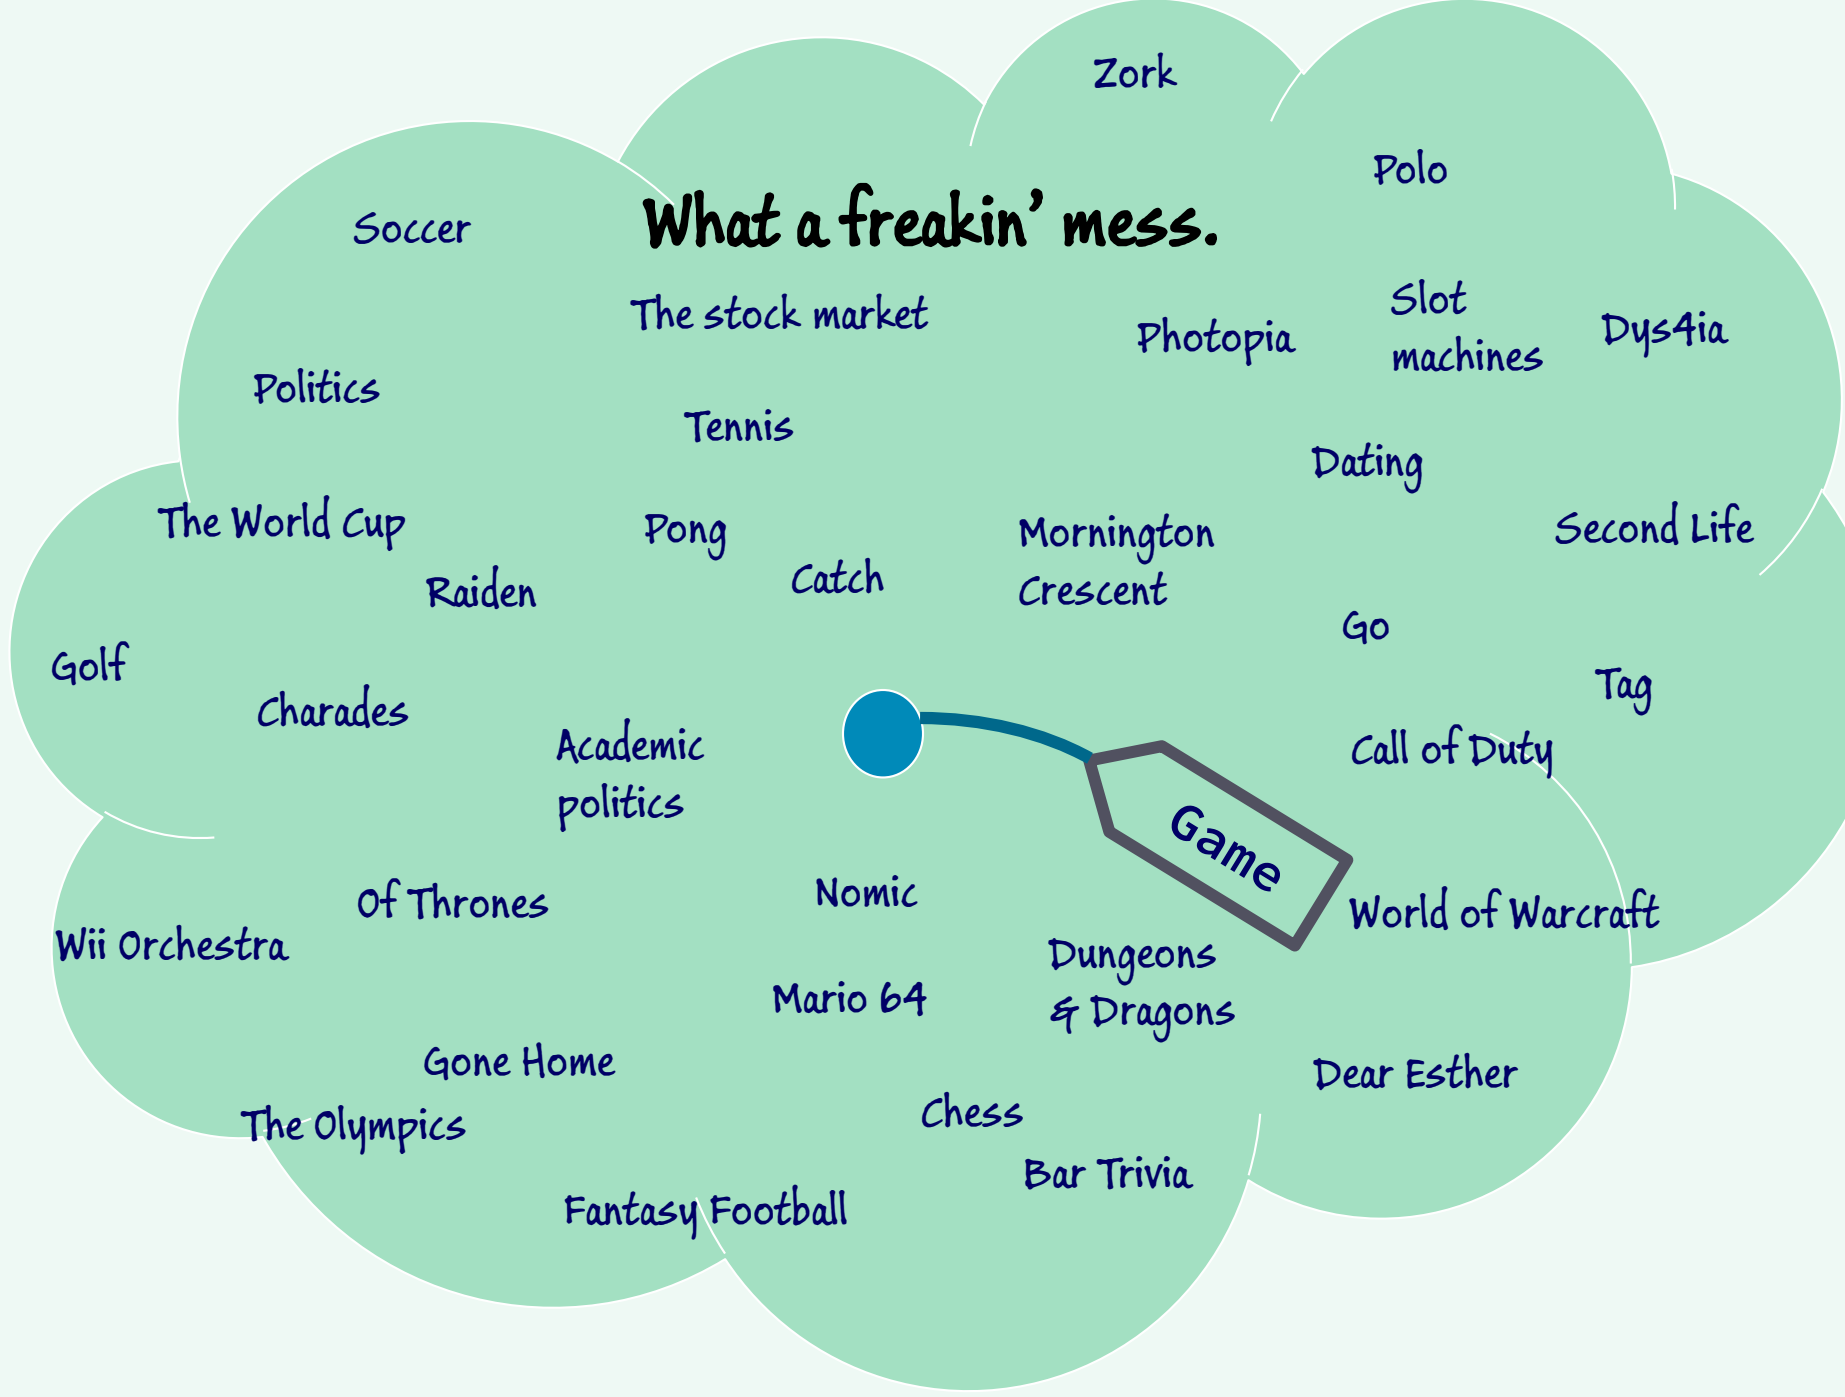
Zork

Polo

Soccer

What a freakin' mess.

The stock market

Photopia

Slot machines

Dys4ia

Politics

Tennis

Dating

The World Cup

Pong

Mornington Crescent

Second Life

Raiden

Catch

Go

Golf

Tag

Charades

Academic politics

Game

Call of Duty

Of Thrones

Nomic

World of Warcraft

Wii Orchestra

Dungeons & Dragons

Mario 64

Gone Home

Dear Esther

The Olympics

Chess

Bar Trivia

Fantasy Football